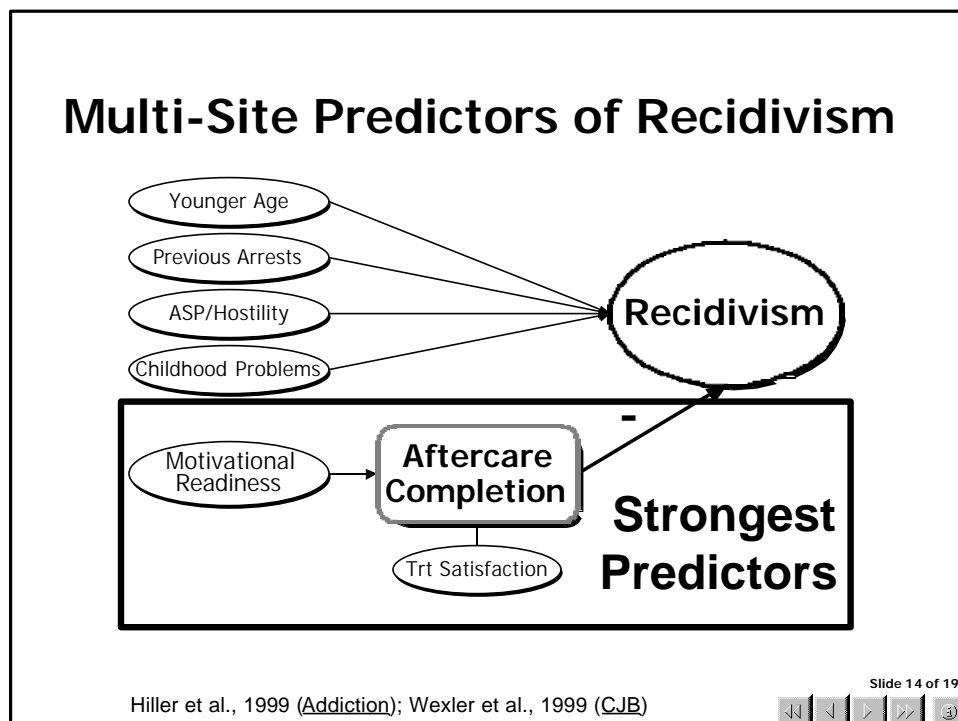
Multi-Site Predictors of Recidivism

Younger Age

Previous Arrests

ASP/Hostility

Childhood Problems

Recidivism

-

Motivational Readiness

Aftercare Completion

Trt Satisfaction

Strongest Predictors

Hiller et al., 1999 (Addiction); Wexler et al., 1999 (CJB)

Slide 14 of 19